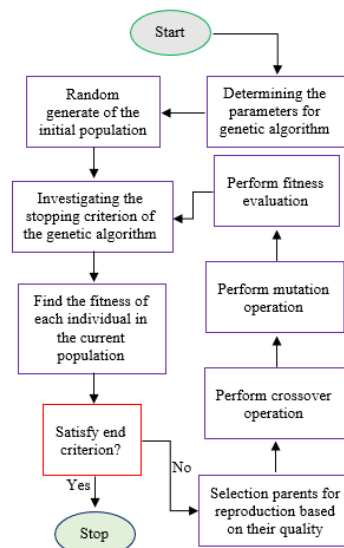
Start

Determining the parameters for genetic algorithm

Random generate of the initial population

Investigating the stopping criterion of the genetic algorithm

Find the fitness of each individual in the current population

Satisfy end criterion?

Yes

Stop

No

Selection parents for reproduction based on their quality

Perform crossover operation

Perform mutation operation

Perform fitness evaluation